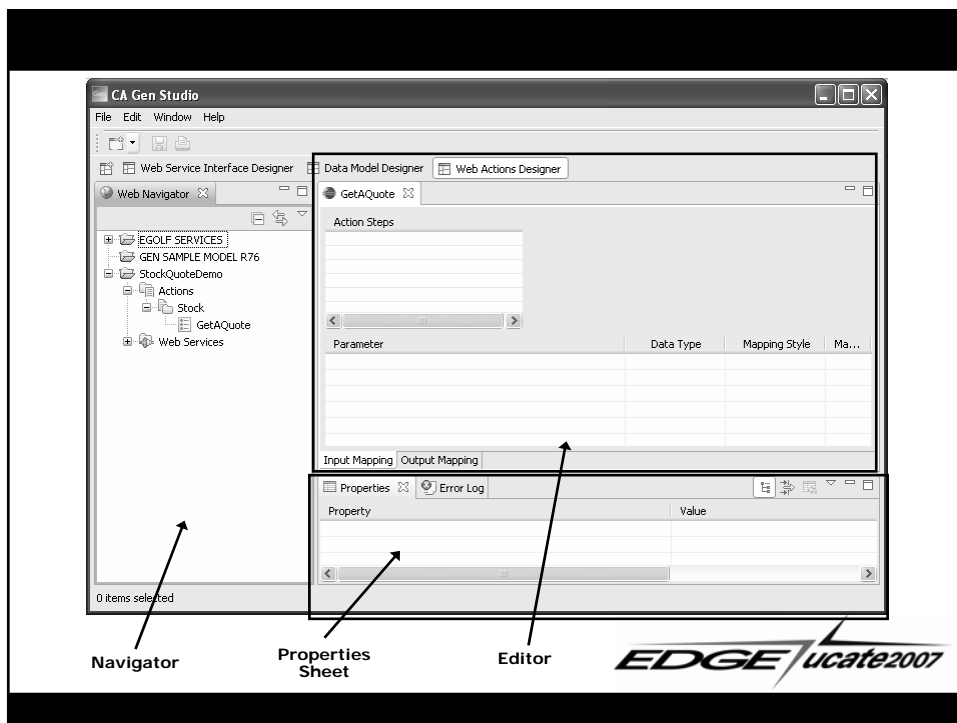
CA Gen Studio

File Edit Window Help

Web Service Interface Designer | Data Model Designer | Web Actions Designer

Web Navigator

EGOLF SERVICES
GEN SAMPLE MODEL R76
StockQuoteDemo
Actions
Stock
GetAQuote
Web Services

GetAQuote

Action Steps

| Parameter | Data Type | Mapping Style | Ma... |
|---|---|---|---|

Input Mapping | Output Mapping

Properties | Error Log

| Property | Value |
|---|---|

0 items selected

Navigator

Properties Sheet

Editor

EDGE ucate2007